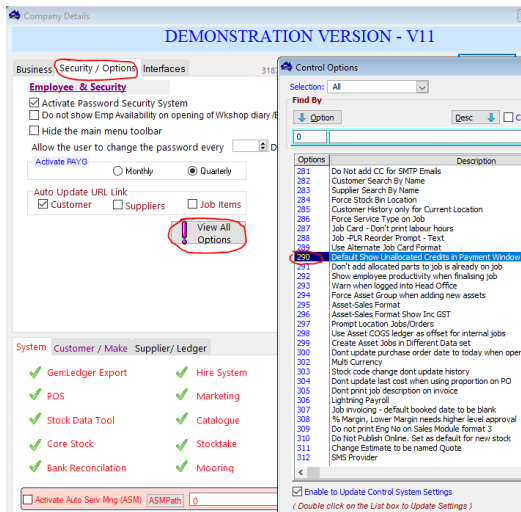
Company Details

DEMONSTRATION VERSION - V11

Business | Security / Options | Interfaces

318

Employee & Security

Activate Password Security System

Do not show Emp Availability on opening of Wkshop diary/E

Hide the main menu toolbar

Allow the user to change the password every

D

Activate PAYG

Monthly

Quarterly

Auto Update URL Link

Customer

Suppliers

Job Items

View All Options

System | Customer / Make | Supplier/ Ledger

Gen:Ledger Export

Hire System

POS

Marketing

Stock Data Tool

Catalogue

Core Stock

Stocktake

Bank Reconcilation

Mooring

Activate Auto Serv Mng (ASM)

ASMPath

0

Control Options

Selection: All

Find By

Option

Desc

C

0

| Options | Description |
|---|---|
| 281 | Do Not add CC for SMTP Emails |
| 282 | Customer Search By Name |
| 283 | Supplier Search By Name |
| 284 | Force Stock Bin Location |
| 285 | Customer History only for Current Location |
| 286 | Force Service Type on Job |
| 287 | Job Card - Don't print labour hours |
| 288 | Job -PLR Reorder Prompt - Text |
| 289 | Use Alternate Job Card Format |
| 290 | Default Show Unallocated Credits in Payment Window |
| 291 | Don't add allocated parts to job is already on job |
| 292 | Show employee productivity when finalising job |
| 293 | Warn when logged into Head Office |
| 294 | Force Asset Group when adding new assets |
| 295 | Asset-Sales Format |
| 296 | Asset-Sales Format Show Inc GST |
| 297 | Prompt Location Jobs/Orders |
| 298 | Use Asset COGS ledger as offset for internal jobs |
| 299 | Create Asset Jobs in Different Data set |
| 300 | Dont update purchase order date to today when oper |
| 301 | Multi Currency |
| 302 | Stock code change dont update history |
| 303 | Dont update last cost when using proportion on PO |
| 304 | Dont print job description on invoice |
| 306 | Lightning Payroll |
| 307 | Job invoicing - default booked date to be blank |
| 308 | % Margin, Lower Margin needs higher level approval |
| 309 | Do not print Eng No on Sales Module format 3 |
| 310 | Do Not Publish Online. Set as default for new stock |
| 311 | Change Estimate to be named Quote |
| 312 | SMS Provider |

Enable to Update Control System Settings

( Double click on the List box to Update Settings )